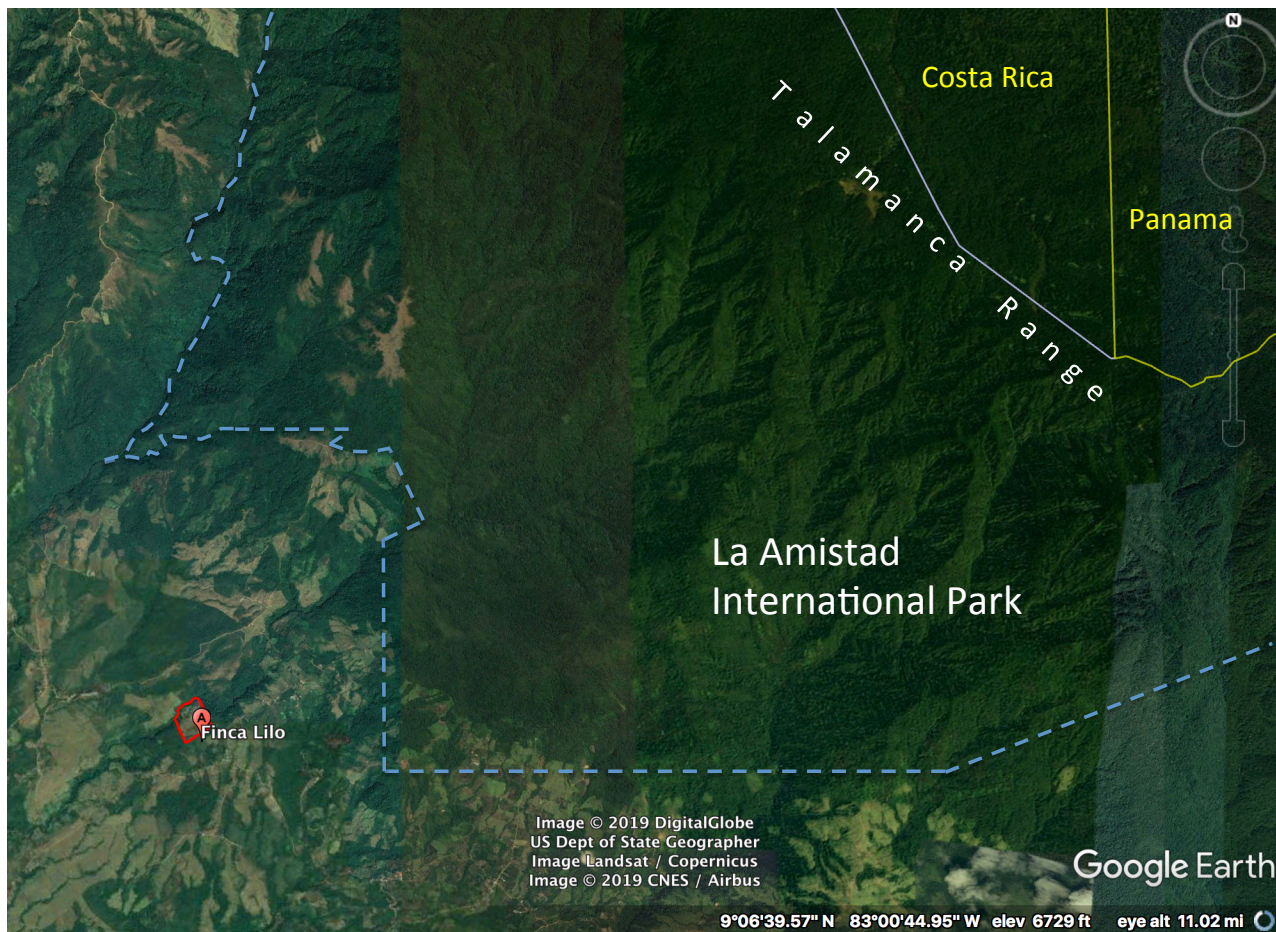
N

Costa Rica

Talamanca Range

Panama

La Amistad International Park

A

Finca Lilo

Image © 2019 DigitalGlobe
US Dept of State Geographer
Image Landsat / Copernicus
Image © 2019 CNES / Airbus

Google Earth

9°06'39.57" N 83°00'44.95" W elev 6729 ft eye alt 11.02 mi